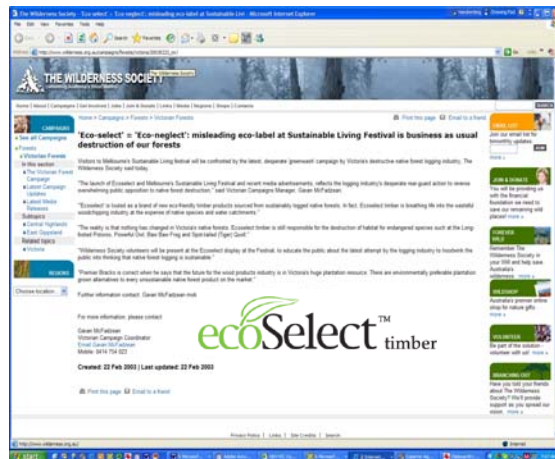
'Eco-select' = 'Eco-neglect': misleading eco-label at Sustainable Living Festival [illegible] - Microsoft Internet Explorer

THE WILDERNESS SOCIETY

Home > Campaigns > Forests > Victorian Forests

Print this page | Email to a friend

'Eco-select' = 'Eco-neglect': misleading eco-label at Sustainable Living Festival is business as usual destruction of our forests

Visitors to Melbourne's Sustainable Living festival will be confronted by the latest, desperate 'greenwash' campaign by Victoria's destructive native forest logging industry, The Wilderness Society said today.

"The launch of Ecoselect and Melbourne's Sustainable Living Festival and recent media advertisements, reflects the logging industry's desperate rear-guard action to reverse overwhelming public opposition to native forest destruction," said Victorian Campaigns Manager, Gavan McFadzean.

"Ecoselect is touted as a brand of new eco-friendly timber products sourced from sustainably logged native forests. In fact, Ecoselect timber is breathing life into the wasteful woodchipping industry at the expense of native species and water catchments."

"The reality is that nothing has changed in Victoria's native forests. Ecoselect timber is still responsible for the destruction of habitat for endangered species such as the Long-footed Potoroo, Powerful Owl, Baw Baw Frog and Spot-tailed (Tiger) Quoll."

"Wilderness Society volunteers will be present at the Ecoselect display at the Festival, to educate the public about the latest attempt by the logging industry to hoodwink the public into thinking that native forest logging is sustainable."

"Premier Bracks is correct when he says that the future for the wood products industry is in Victoria's huge plantation resource. These are environmentally preferable plantation grown alternatives to every unsustainable native forest product on the market."

Further information contact: Gavan McFadzean mob

For more information, please contact

Gavan McFadzean
Victorian Campaign Coordinator
Email Gavan McFadzean
Mobile: 0414 754 023

ecoSelect™ timber

Created: 22 Feb 2003 | Last updated: 22 Feb 2003

Print this page | Email to a friend

CAMPAIGNS
See all Campaigns
Forests
Victorian Forests
In this section
The Victorian Forest Campaign
Latest Campaign Updates
Latest Media Releases
Subtopics
Central Highlands
East Gippsland
Related topics
Victoria

REGIONS
Choose location

EMAIL LIST
Join our email list for bimonthly updates

JOIN & DONATE
You will be providing us with the financial foundation we need to save our remaining wild places! more »

FOREVER WILD
Remember The Wilderness Society in your Will and help save Australia's wilderness. more »

WILDSHOP
Australia's premier online shop for nature gifts more »

VOLUNTEER
Be part of the solution - volunteer with us! more »

BRANCHING OUT
Have you told your friends about The Wilderness Society? We'll provide support as you spread our vision. more »

Privacy Policy | Links | Site Credits | Search

Internet